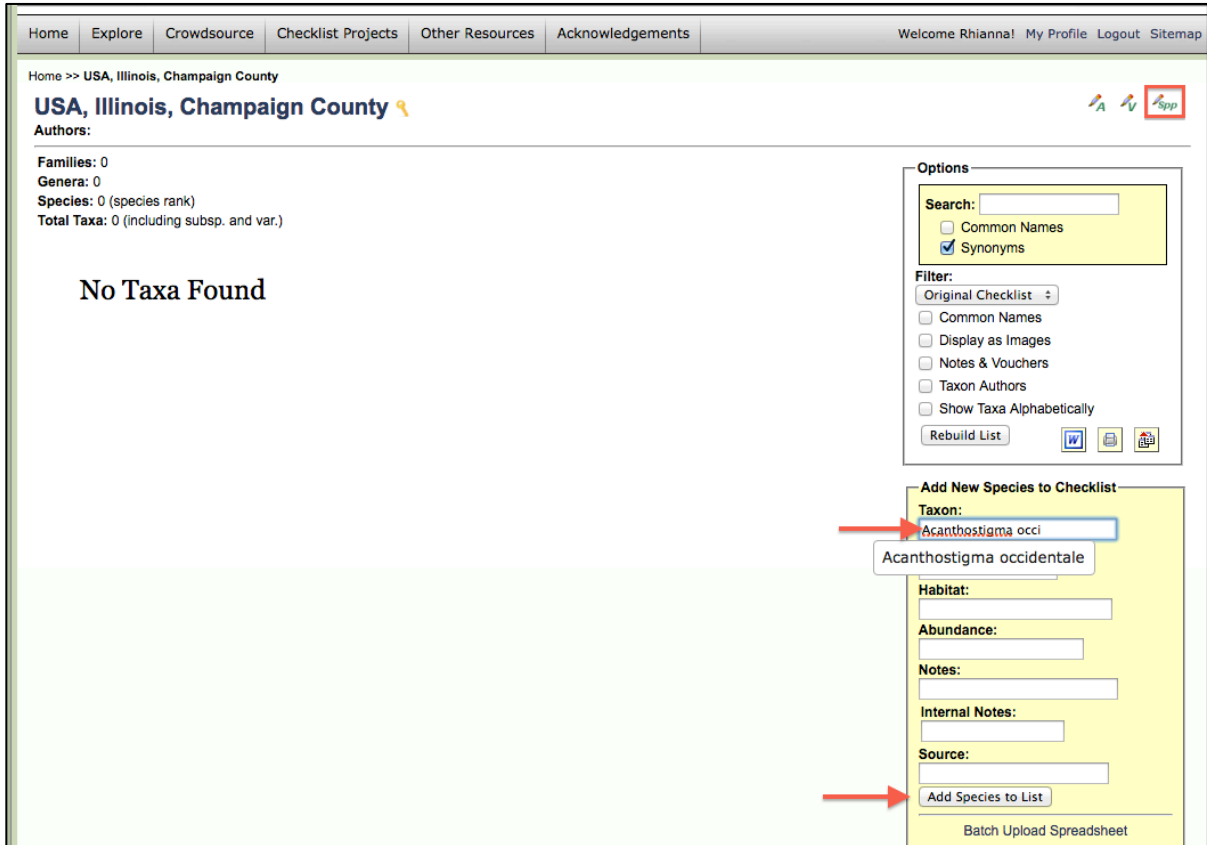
Home | Explore | Crowdsource | Checklist Projects | Other Resources | Acknowledgements

Welcome Rhianna! My Profile Logout Sitemap

Home >> USA, Illinois, Champaign County

USA, Illinois, Champaign County

Authors:

A V Spp

Families: 0
Genera: 0
Species: 0 (species rank)
Total Taxa: 0 (including subsp. and var.)

No Taxa Found

Options

Search:
Common Names
Synonyms

Filter:
Original Checklist
Common Names
Display as Images
Notes & Vouchers
Taxon Authors
Show Taxa Alphabetically

Rebuild List

W

Add New Species to Checklist

Taxon:
Acanthostigma occi

Acanthostigma occidentale

Habitat:

Abundance:

Notes:

Internal Notes:

Source:

Add Species to List

Batch Upload Spreadsheet